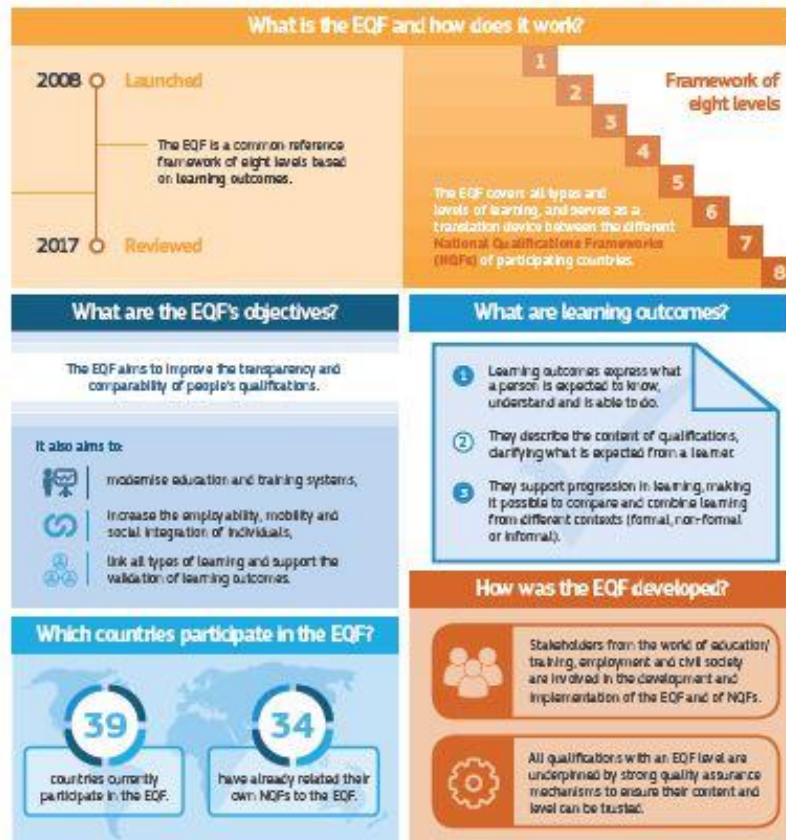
What is the EQF and how does it work?

2008 Launched

The EQF is a common reference framework of eight levels based on learning outcomes.

2017 Reviewed

1
2
3
4
5
6
7
8

Framework of eight levels

The EQF covers all types and levels of learning, and serves as a translation device between the different National Qualifications Frameworks (NQFs) of participating countries.

What are the EQF's objectives?

The EQF aims to improve the transparency and comparability of people's qualifications.

It also aims to:

modernise education and training systems,

increase the employability, mobility and social integration of individuals,

link all types of learning and support the validation of learning outcomes.

What are learning outcomes?

1 Learning outcomes express what a person is expected to know, understand and is able to do.

2 They describe the content of qualifications, clarifying what is expected from a learner.

3 They support progression in learning, making it possible to compare and combine learning from different contexts (formal, non-formal or informal).

How was the EQF developed?

Stakeholders from the world of education/ training, employment and civil society are involved in the development and implementation of the EQF and of NQFs.

All qualifications with an EQF level are underpinned by strong quality assurance mechanisms to ensure their content and level can be trusted.

Which countries participate in the EQF?

39
countries currently participate in the EQF.

34
have already related their own NQFs to the EQF.